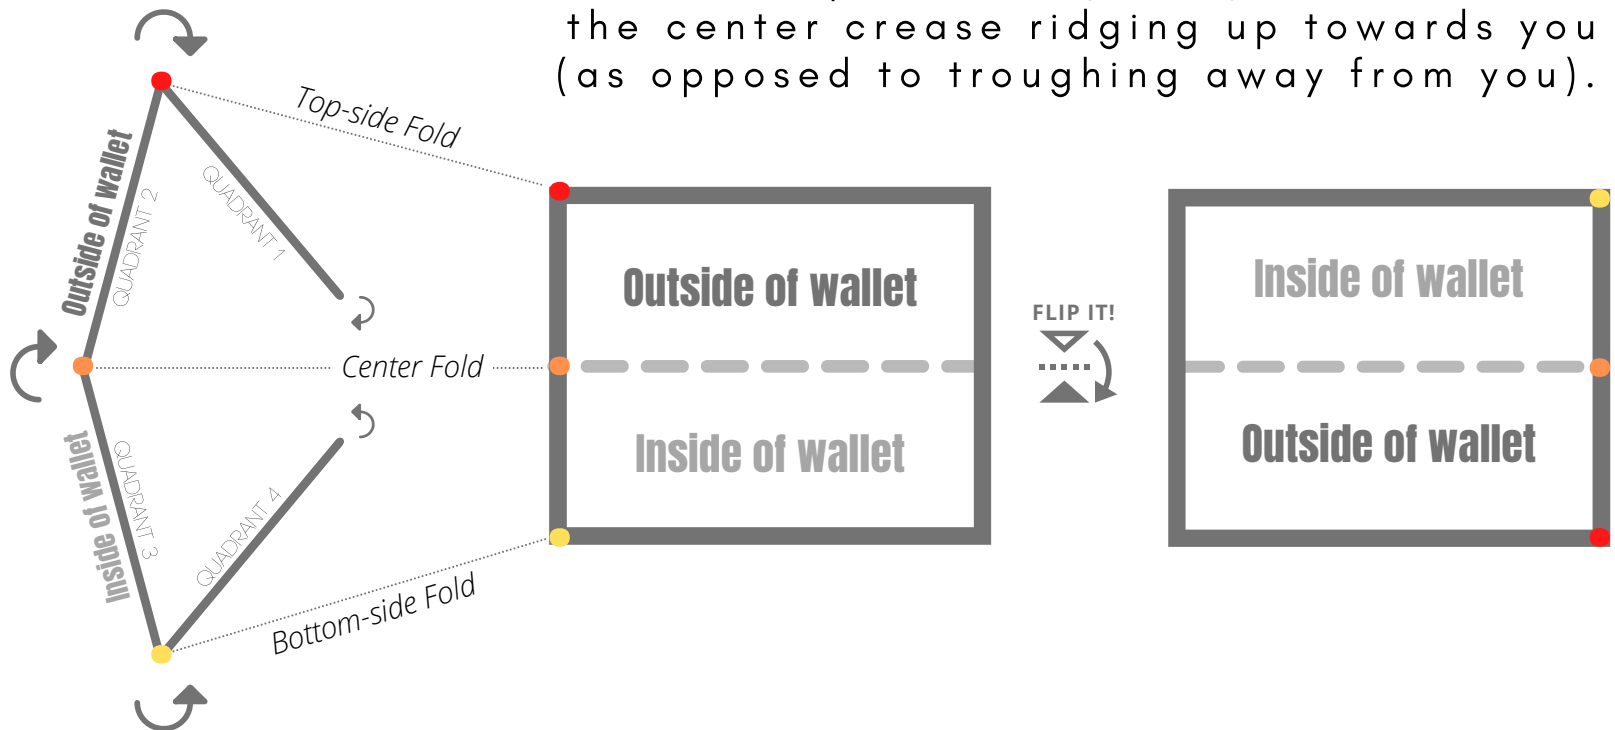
the center crease ridging up towards you (as opposed to troughing away from you).

Top-side Fold

Outside of wallet

QUADRANT 2

QUADRANT 1

Center Fold

Inside of wallet

QUADRANT 3

QUADRANT 4

Bottom-side Fold

Outside of wallet

Inside of wallet

FLIP IT!

Inside of wallet

Outside of wallet